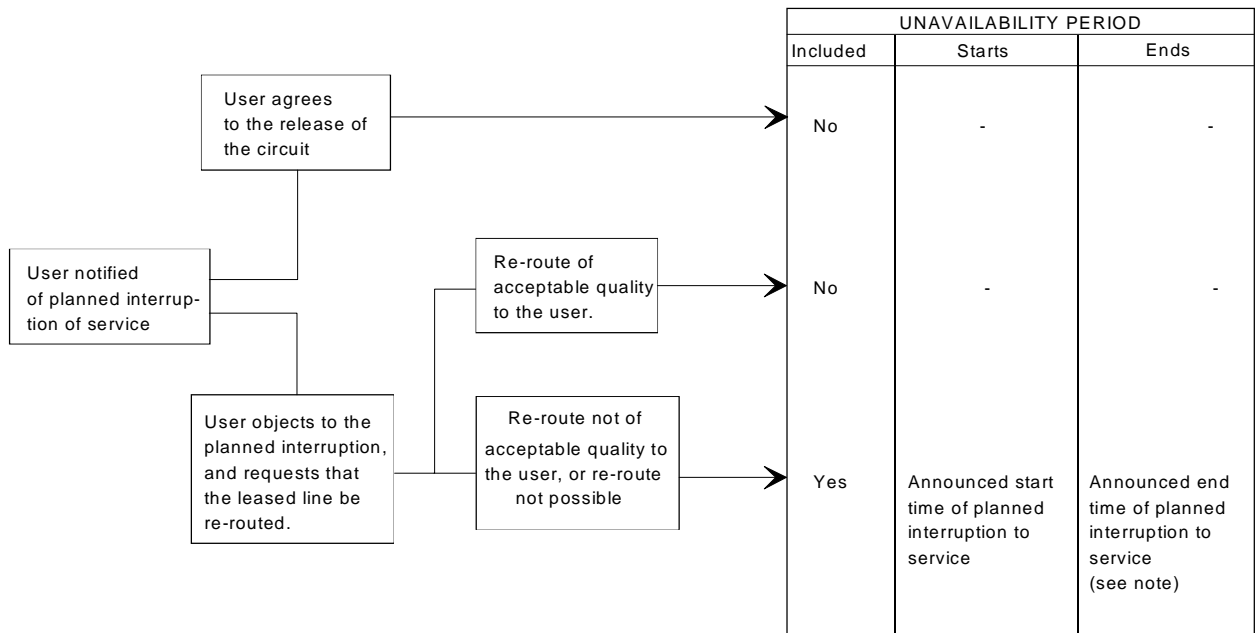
User notified of planned interruption of service

User agrees to the release of the circuit

User objects to the planned interruption, and requests that the leased line be re-routed.

Re-route of acceptable quality to the user.

Re-route not of acceptable quality to the user, or re-route not possible

| UNAVAILABILITY PERIOD | | |
|---|---|---|
| Included | Starts | Ends |
| No | - | - |
| No | - | - |
| Yes | Announced start time of planned interruption to service | Announced end time of planned interruption to service (see note) |